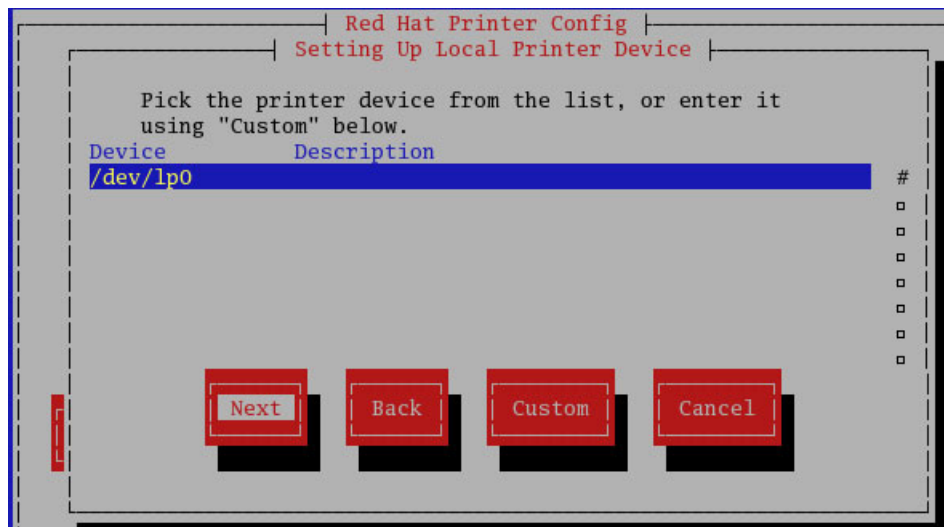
Red Hat Printer Config

Setting Up Local Printer Device

Pick the printer device from the list, or enter it using "Custom" below.

| Device | Description |
|---|---|
| /dev/lp0 | |

#

Next

Back

Custom

Cancel